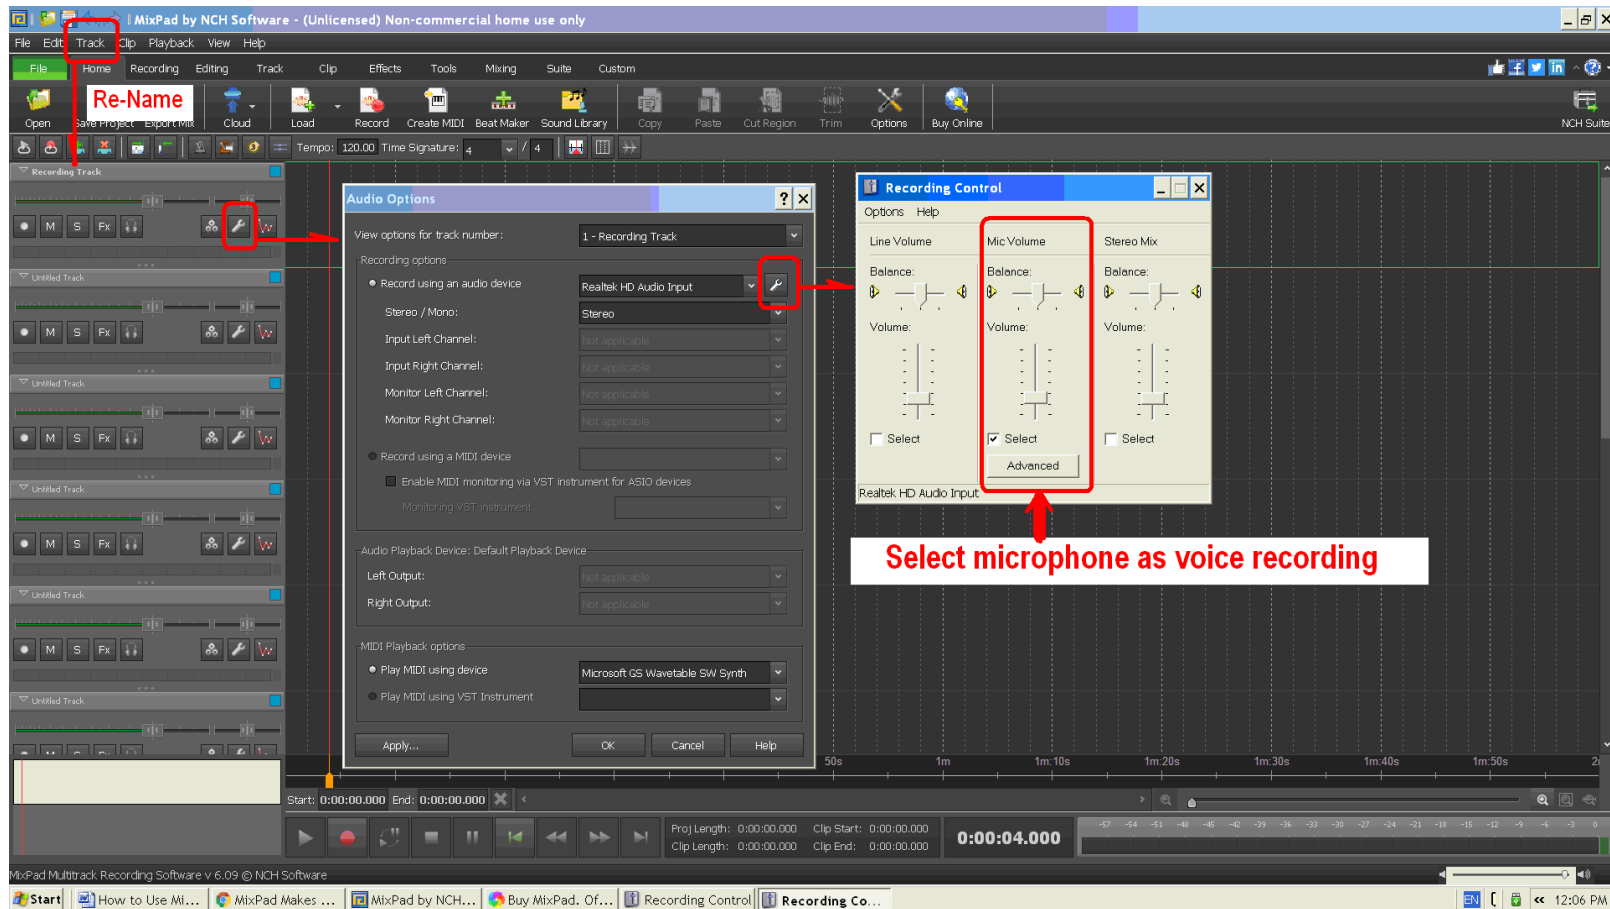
MixPad by NCH Software - (Unlicensed) Non-commercial home use only

File Edit Track Clip Playback View Help

File Home Recording Editing Track Clip Effects Tools Mixing Suite Custom

Open Re-Name Save Project Export Mix Cloud Load Record Create MIDI Beat Maker Sound Library Copy Paste Cut Region Trim Options Buy Online NCH Suite

Tempo: 120.00 Time Signature: 4 / 4

Recording Track

M S Fx

Untitled Track

Untitled Track

Untitled Track

Untitled Track

Untitled Track

Audio Options

View options for track number: 1 - Recording Track

Recording options

Record using an audio device Realtek HD Audio Input

Stereo / Mono: Stereo

Input Left Channel: Not applicable

Input Right Channel: Not applicable

Monitor Left Channel: Not applicable

Monitor Right Channel: Not applicable

Record using a MIDI device

Enable MIDI monitoring via VST instrument for ASIO devices

Monitoring VST instrument

Audio Playback Device: Default Playback Device

Left Output: Not applicable

Right Output: Not applicable

MIDI Playback options

Play MIDI using device Microsoft GS Wavetable SW Synth

Play MIDI using VST Instrument

Apply... OK Cancel Help

Recording Control

Options Help

Line Volume Mic Volume Stereo Mix

Balance: Balance: Balance:

Volume: Volume: Volume:

Select Select Select

Advanced

Realtek HD Audio Input

Select microphone as voice recording

50s 1m 1m:10s 1m:20s 1m:30s 1m:40s 1m:50s

Start: 0:00:00.000 End: 0:00:00.000

Proj Length: 0:00:00.000 Clip Start: 0:00:00.000
Clip Length: 0:00:00.000 Clip End: 0:00:00.000

0:00:04.000

-57 -54 -51 -48 -45 -42 -39 -36 -33 -30 -27 -24 -21 -18 -15 -12 -9 -6 -3 0

MixPad Multitrack Recording Software v 6.09 © NCH Software

Start How to Use Mi... MixPad Makes ... MixPad by NCH... Buy MixPad. Of... Recording Control Recording Co...

EN 12:06 PM